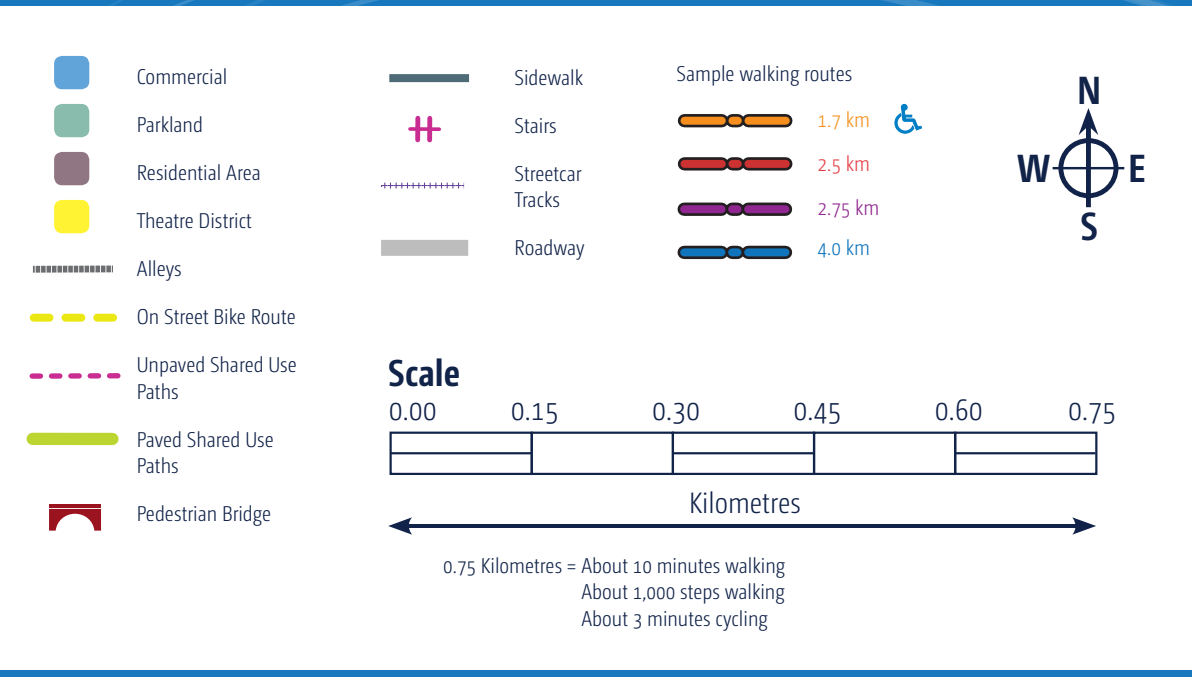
Commercial

Parkland

Residential Area

Theatre District

Alleys

On Street Bike Route

Unpaved Shared Use Paths

Paved Shared Use Paths

Pedestrian Bridge

Sidewalk

Stairs

Streetcar Tracks

Roadway

Sample walking routes

1.7 km

2.5 km

2.75 km

4.0 km

N
W E
S

Scale

0.00 0.15 0.30 0.45 0.60 0.75

Kilometres

0.75 Kilometres = About 10 minutes walking
About 1,000 steps walking
About 3 minutes cycling